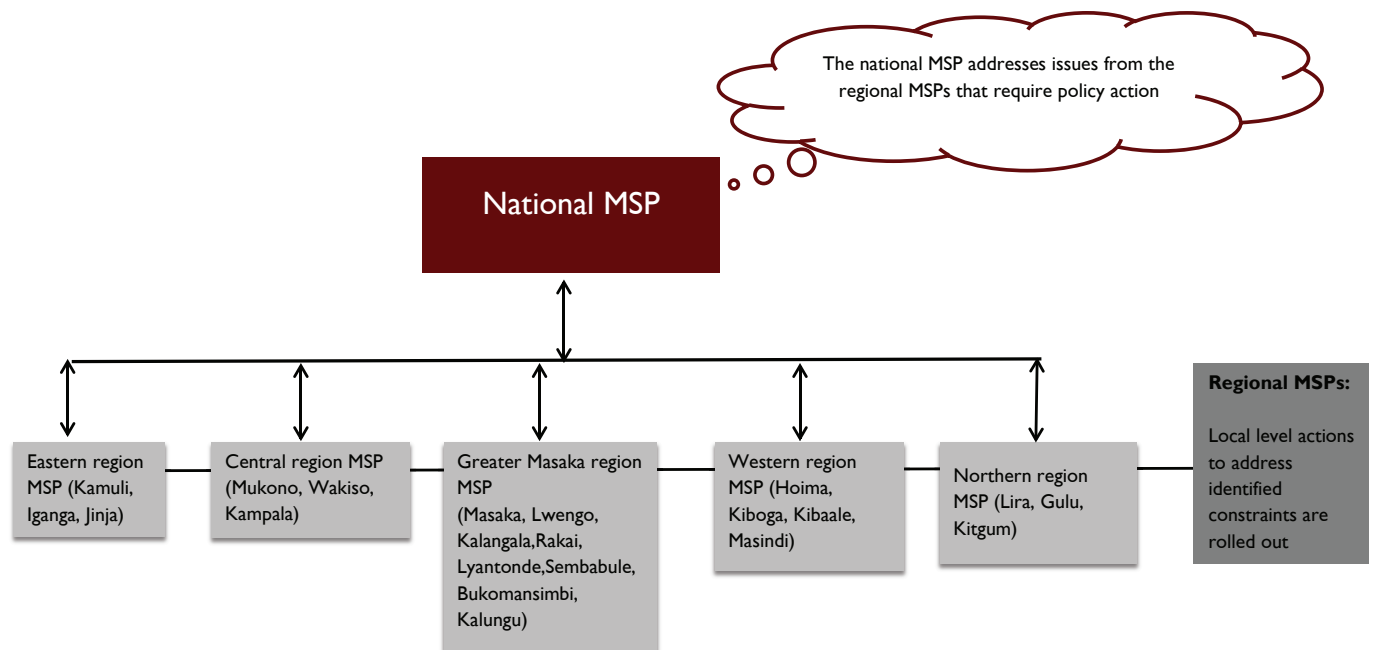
The national MSP addresses issues from the regional MSPs that require policy action

National MSP

Eastern region MSP (Kamuli, Iganga, Jinja)

Central region MSP (Mukono, Wakiso, Kampala)

Greater Masaka region MSP (Masaka, Lwengo, Kalangala,Rakai, Lyantonde,Sembabule, Bukomansimbi, Kalungu)

Western region MSP (Hoima, Kiboga, Kibaale, Masindi)

Northern region MSP (Lira, Gulu, Kitgum)

Regional MSPs:

Local level actions to address identified constraints are rolled out